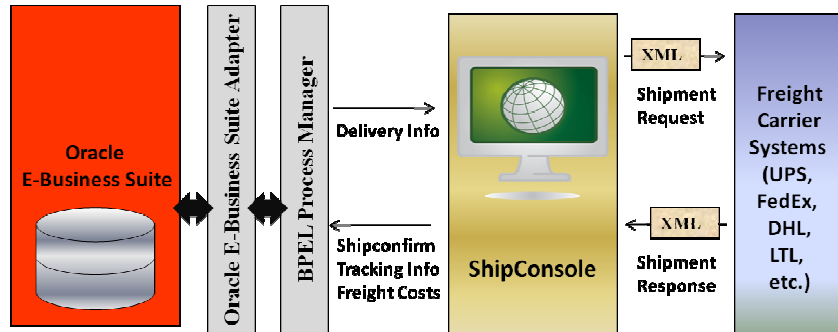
Oracle E-Business Suite

Oracle E-Business Suite Adapter

BPEL Process Manager

Delivery Info

Shipconfirm Tracking Info Freight Costs

ShipConsole

XML

Shipment Request

XML

Shipment Response

Freight Carrier Systems (UPS, FedEx, DHL, LTL, etc.)